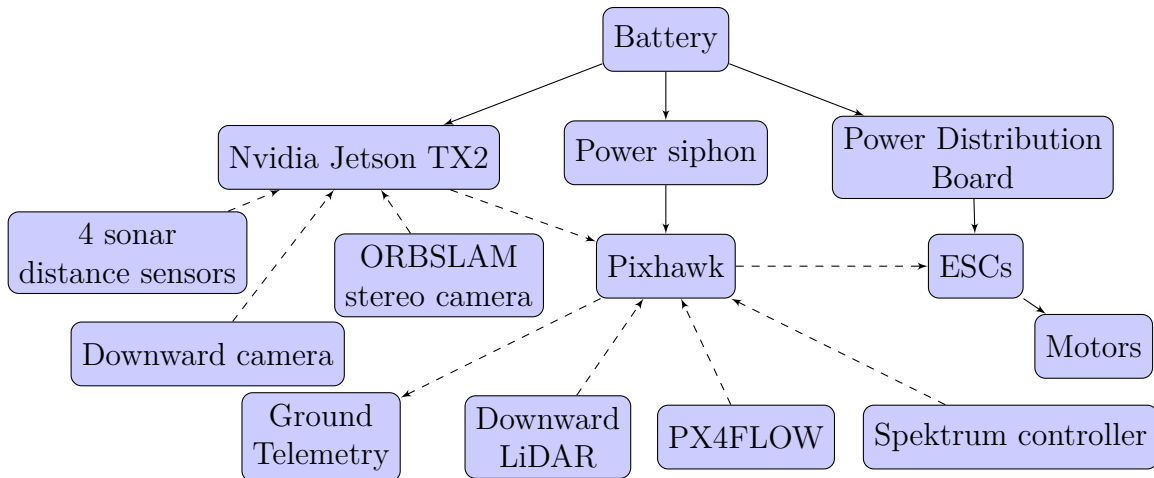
Battery

Nvidia Jetson TX2

Power siphon

Power Distribution Board

4 sonar distance sensors

ORBSLAM stereo camera

Pixhawk

ESCs

Downward camera

Motors

Ground Telemetry

Downward LiDAR

PX4FLOW

Spektrum controller